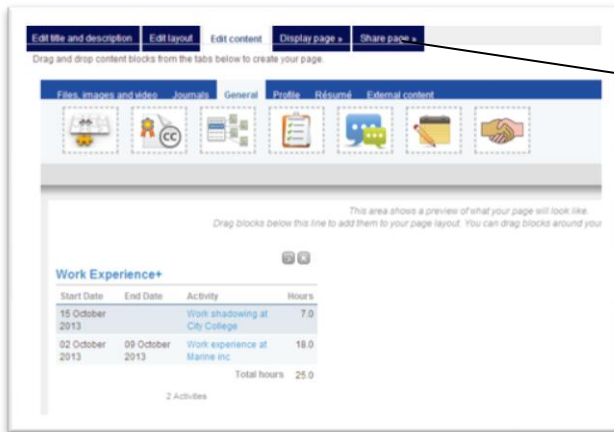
Edit title and description Edit layout Edit content Display page » Share page »

Drag and drop content blocks from the tabs below to create your page.

Files, images and video Journals General Profile Résumé External content

This area shows a preview of what your page will look like.

Drag blocks below this line to add them to your page layout. You can drag blocks around your

Work Experience+

| Start Date | End Date | Activity | Hours |
|---|---|---|---|
| 15 October 2013 | | Work shadowing at City College | 7.0 |
| 02 October 2013 | 09 October 2013 | Work experience at Marine inc | 18.0 |
| | | Total hours | 25.0 |

2 Activities